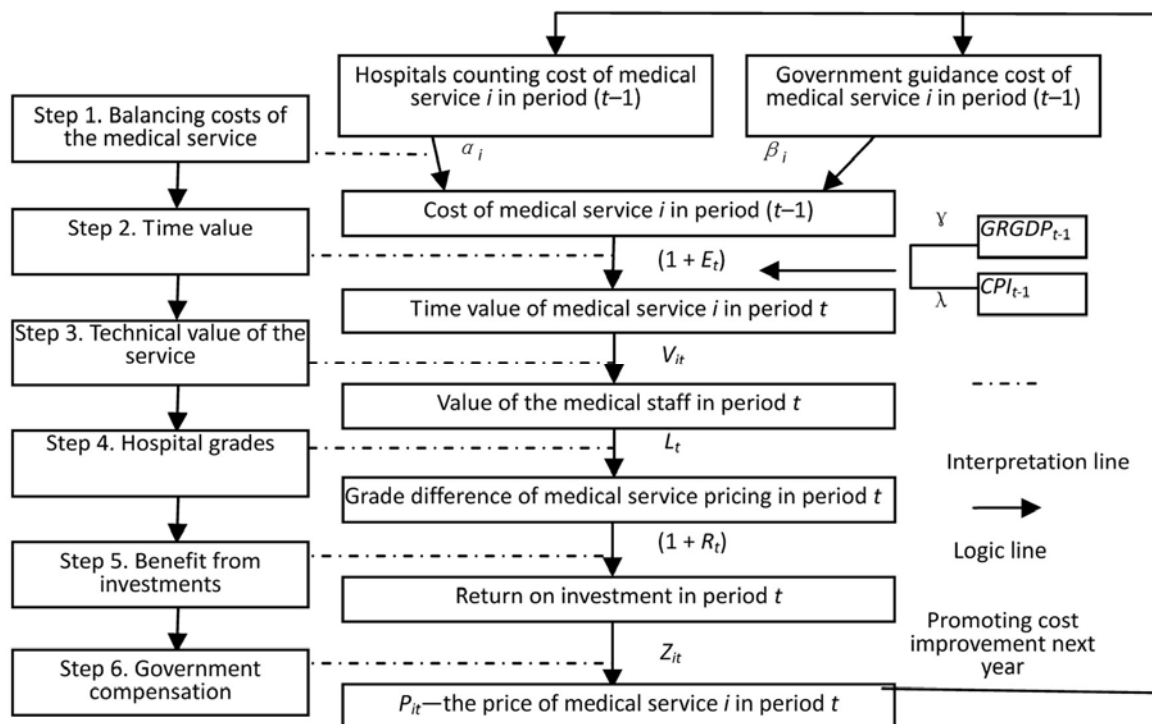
Hospitals counting cost of medical service $i$ in period ($t$–1)

Government guidance cost of medical service $i$ in period ($t$–1)

Step 1. Balancing costs of the medical service

$\alpha_i$

$\beta_i$

Step 2. Time value

Cost of medical service $i$ in period ($t$–1)

γ

$GRGDP_{t-1}$

$(1 + E_t)$

λ

$CPI_{t-1}$

Time value of medical service $i$ in period $t$

Step 3. Technical value of the service

$V_{it}$

Value of the medical staff in period $t$

Step 4. Hospital grades

$L_t$

Interpretation line

Grade difference of medical service pricing in period $t$

Step 5. Benefit from investments

$(1 + R_t)$

Logic line

Return on investment in period $t$

Promoting cost improvement next year

Step 6. Government compensation

$Z_{it}$

$P_{it}$—the price of medical service $i$ in period $t$